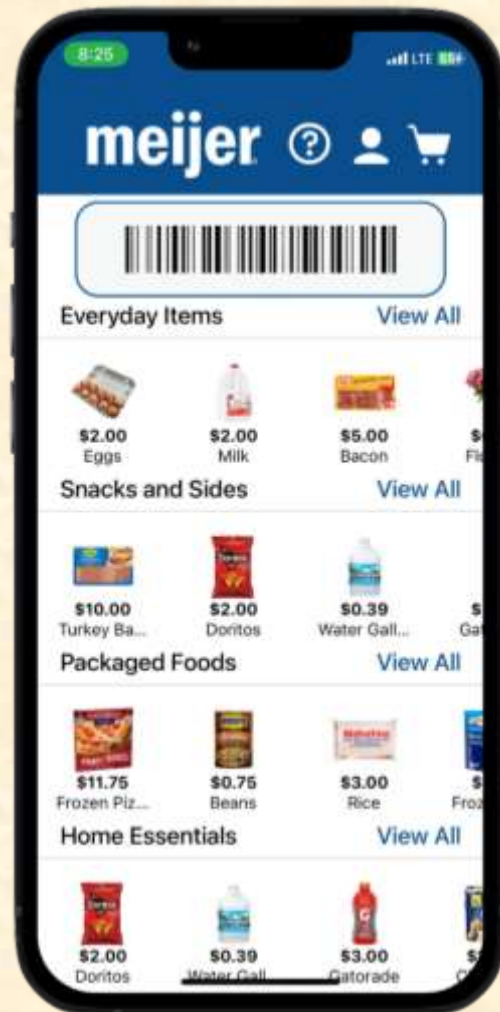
8:25

LTE

meijer

Everyday Items View All

$2.00
Eggs

$2.00
Milk

$5.00
Bacon

$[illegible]
Fl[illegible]

Snacks and Sides View All

$10.00
Turkey Ba...

$2.00
Doritos

$0.39
Water Gall...

$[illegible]
Ga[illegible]

Packaged Foods View All

$11.75
Frozen Piz...

$0.75
Beans

$3.00
Rice

$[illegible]
Froz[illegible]

Home Essentials View All

$2.00
Doritos

$0.39
Water Gall...

$3.00
Gatorade

$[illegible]
C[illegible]